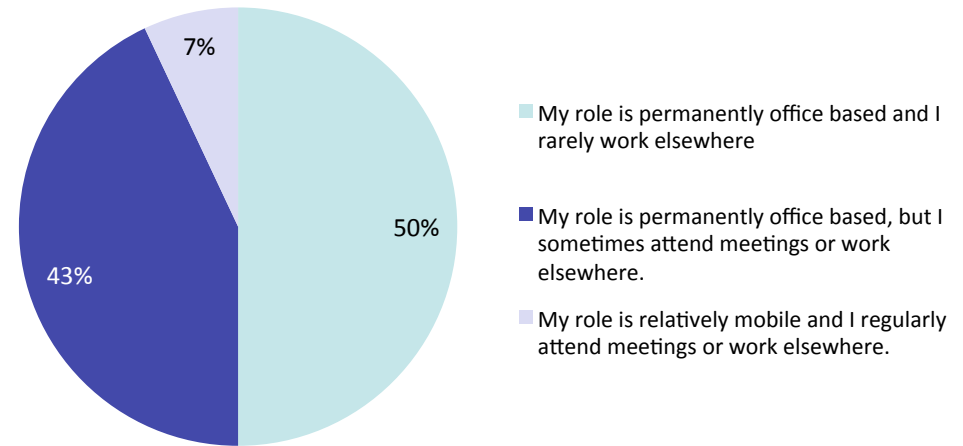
7%

50%

43%

My role is permanently office based and I rarely work elsewhere

My role is permanently office based, but I sometimes attend meetings or work elsewhere.

My role is relatively mobile and I regularly attend meetings or work elsewhere.